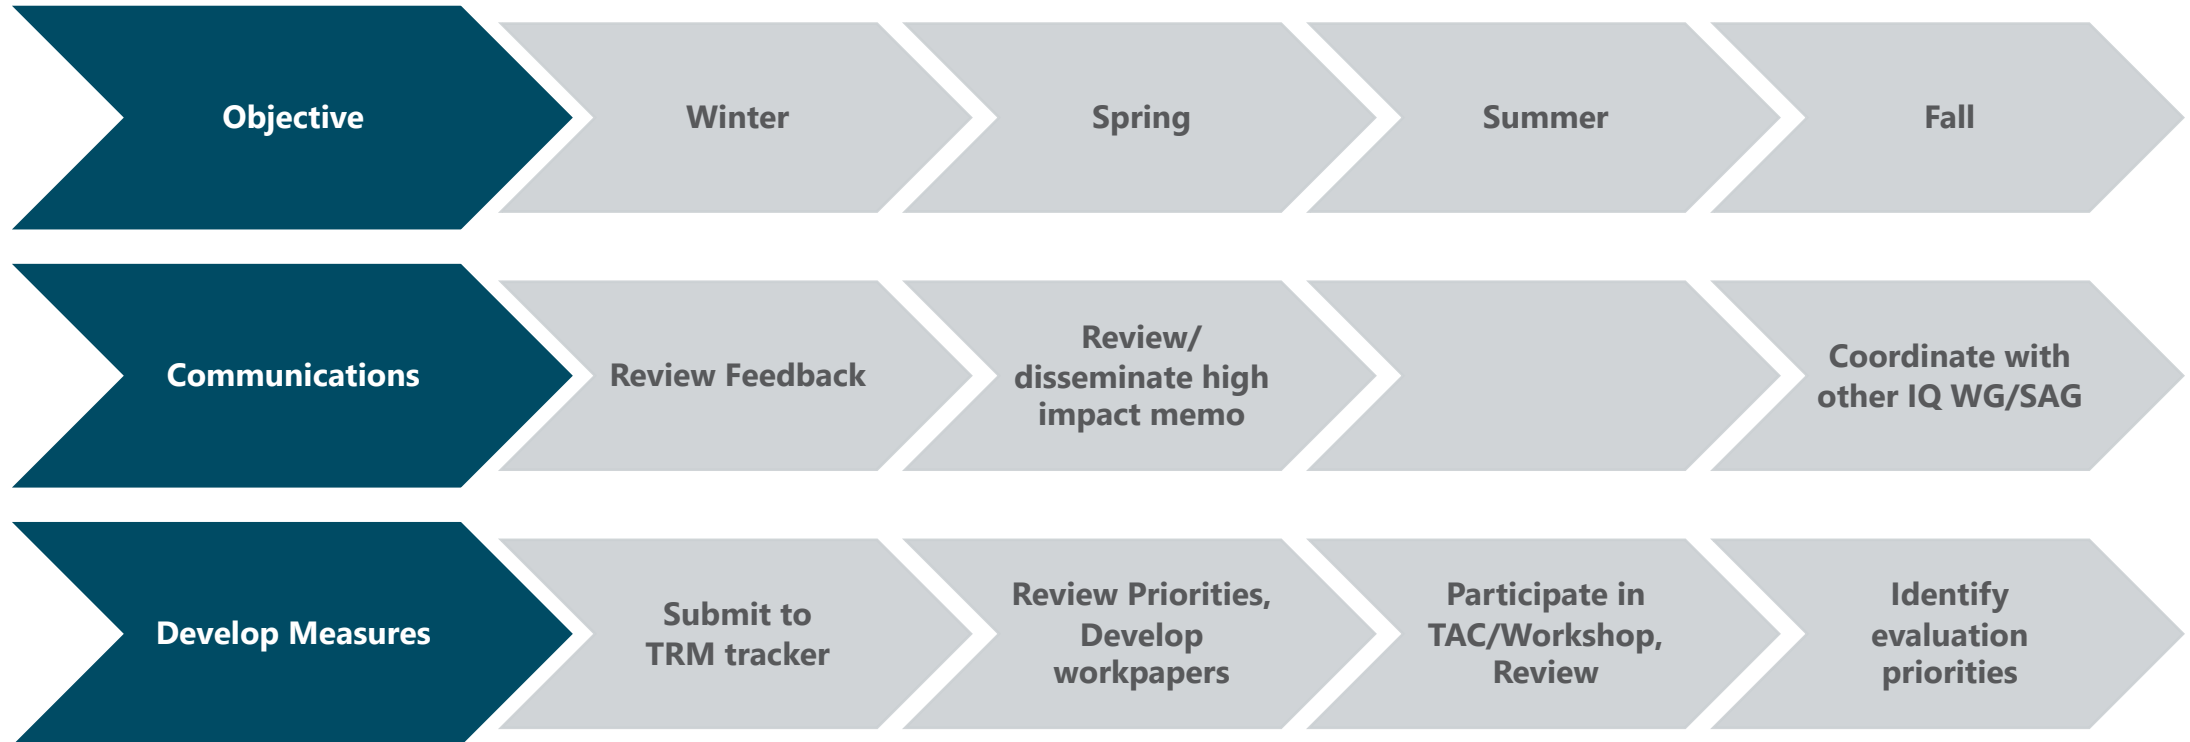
| Objective | Winter | Spring | Summer | Fall |
|---|---|---|---|---|
| Communications | Review Feedback | Review/ disseminate high impact memo | | Coordinate with other IQ WG/SAG |
| Develop Measures | Submit to TRM tracker | Review Priorities, Develop workpapers | Participate in TAC/Workshop, Review | Identify evaluation priorities |